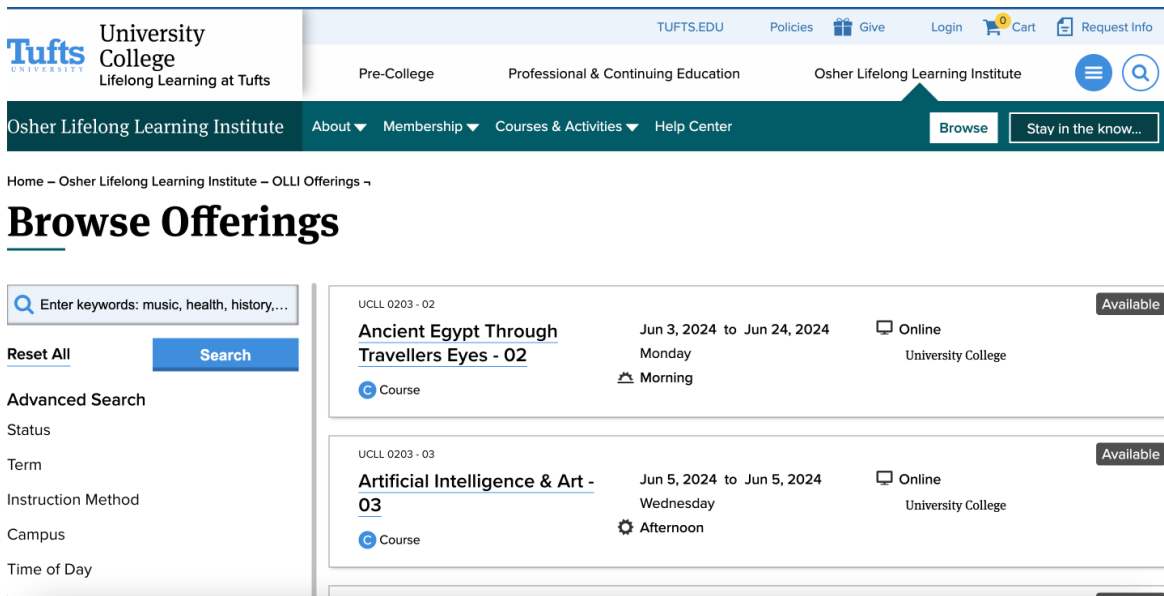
Tufts UNIVERSITY University College Lifelong Learning at Tufts

TUFTS.EDU Policies Give Login 0 Cart Request Info

Pre-College Professional & Continuing Education Osher Lifelong Learning Institute

Osher Lifelong Learning Institute About Membership Courses & Activities Help Center Browse Stay in the know...

Home – Osher Lifelong Learning Institute – OLLI Offerings ¬

Browse Offerings

Enter keywords: music, health, history,...

Reset All Search

Advanced Search

Status

Term

Instruction Method

Campus

Time of Day

UCLL 0203 - 02

Ancient Egypt Through Travellers Eyes - 02

C Course

Jun 3, 2024 to Jun 24, 2024

Monday

Morning

Online

University College

Available

UCLL 0203 - 03

Artificial Intelligence & Art - 03

C Course

Jun 5, 2024 to Jun 5, 2024

Wednesday

Afternoon

Online

University College

Available